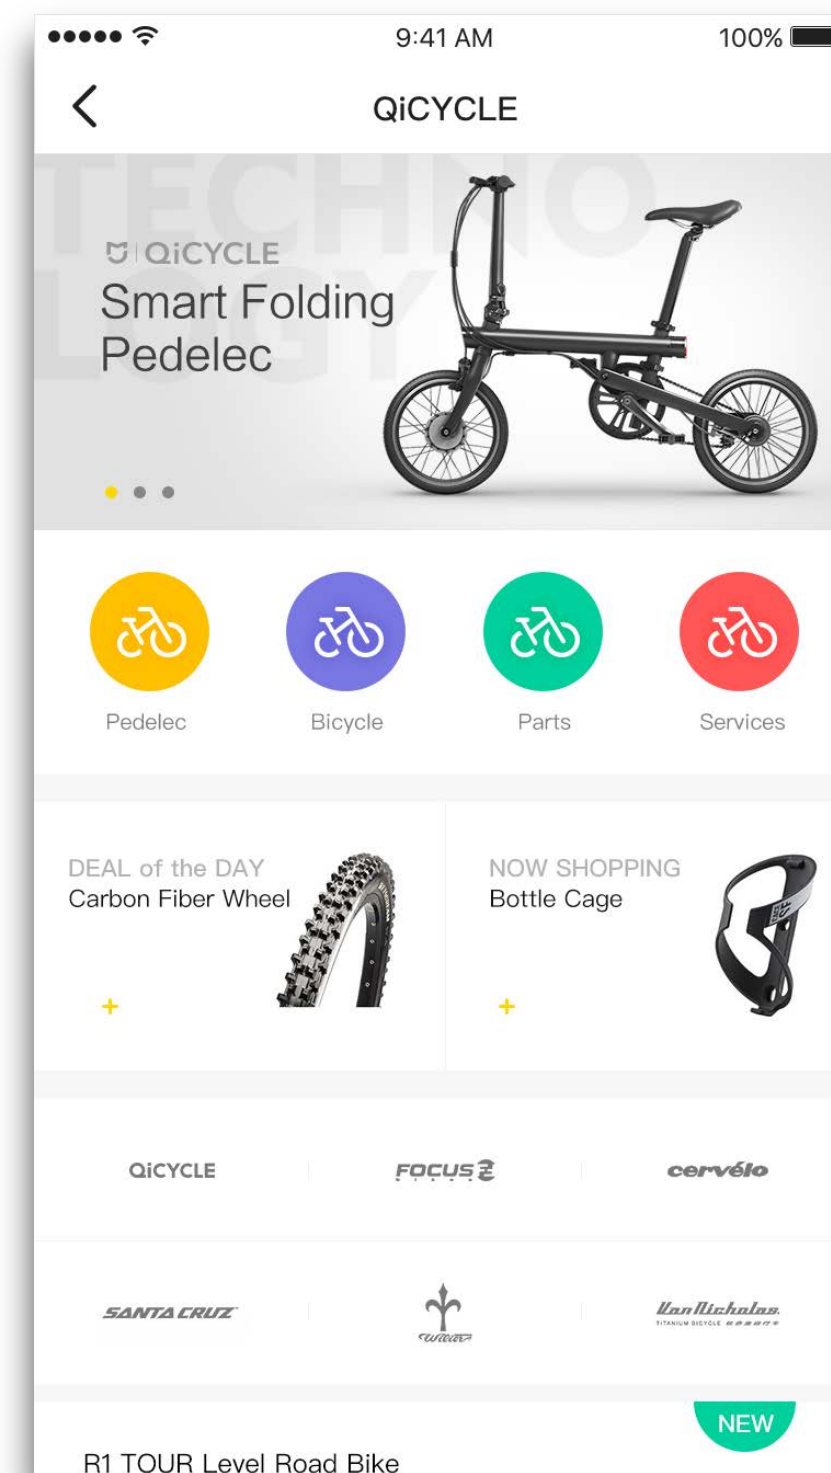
9:41 AM
100%

QiCYCLE

TECHNOLOGY

QiCYCLE
Smart Folding Pedelec

Pedelec
Bicycle
Parts
Services

DEAL of the DAY
Carbon Fiber Wheel
+

NOW SHOPPING
Bottle Cage
+

QiCYCLE
FOCUS
cervélo

SANTA CRUZ
Wilier
Van Nicholas
TITANIUM BICYCLE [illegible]

NEW
R1 TOUR Level Road Bike